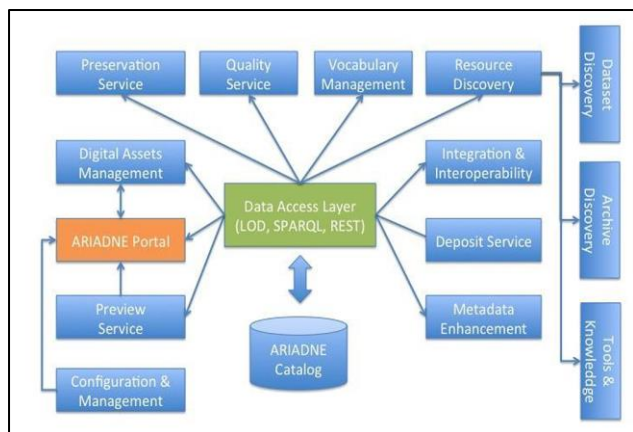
Preservation Service

Quality Service

Vocabulary Management

Resource Discovery

Dataset Discovery

Digital Assets Management

Data Access Layer (LOD, SPARQL, REST)

Integration & Interoperability

ARIADNE Portal

Deposit Service

Archive Discovery

Preview Service

ARIADNE Catalog

Metadata Enhancement

Tools & Knowleddge

Configuration & Management